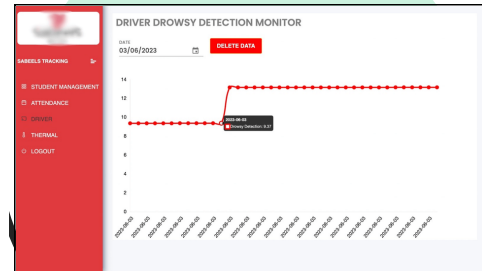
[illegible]

SABEELS TRACKING

STUDENT MANAGEMENT
ATTENDANCE
DRIVER
THERMAL
LOGOUT

DRIVER DROWSY DETECTION MONITOR

DATE
03/06/2023

DELETE DATA

14
12
10
8
6
4
2
0

2023-06-02
Drowsy Detection: 9.37

2023-06-02
2023-06-02
2023-06-02
2023-06-02
2023-06-02
2023-06-02
2023-06-02
2023-06-02
2023-06-02
2023-06-02
2023-06-02
2023-06-02
2023-06-02
2023-06-02
2023-06-02
2023-06-02
2023-06-02
2023-06-02
2023-06-02
2023-06-02
2023-06-02
2023-06-02
2023-06-02
2023-06-02